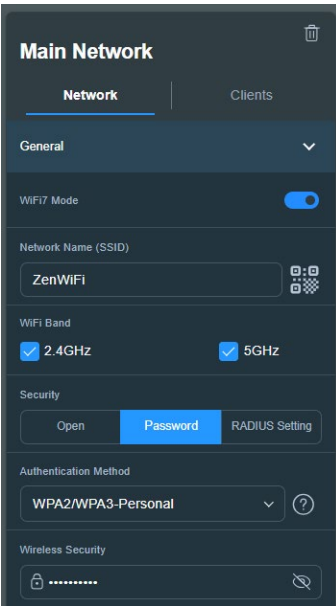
Main Network

Network

Clients

General

WiFi7 Mode

Network Name (SSID)

ZenWiFi

WiFi Band

2.4GHz

5GHz

Security

Open

Password

RADIUS Setting

Authentication Method

WPA2/WPA3-Personal

Wireless Security

••••••••••